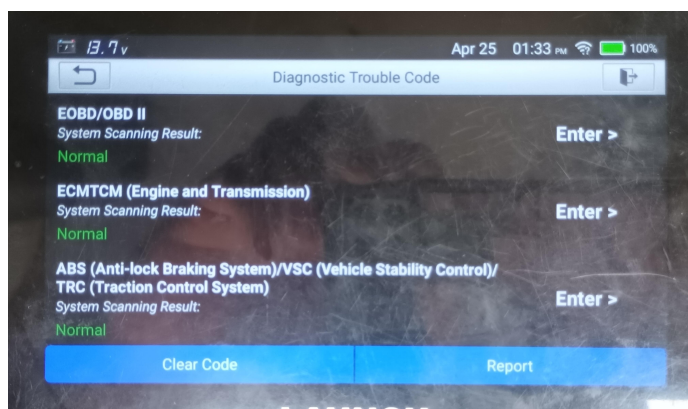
13.7v Apr 25 01:33 PM 100%

Diagnostic Trouble Code

EOBD/OBD II
System Scanning Result:
Normal
Enter >

ECMTCM (Engine and Transmission)
System Scanning Result:
Normal
Enter >

ABS (Anti-lock Braking System)/VSC (Vehicle Stability Control)/ TRC (Traction Control System)
System Scanning Result:
Normal
Enter >

Clear Code
Report